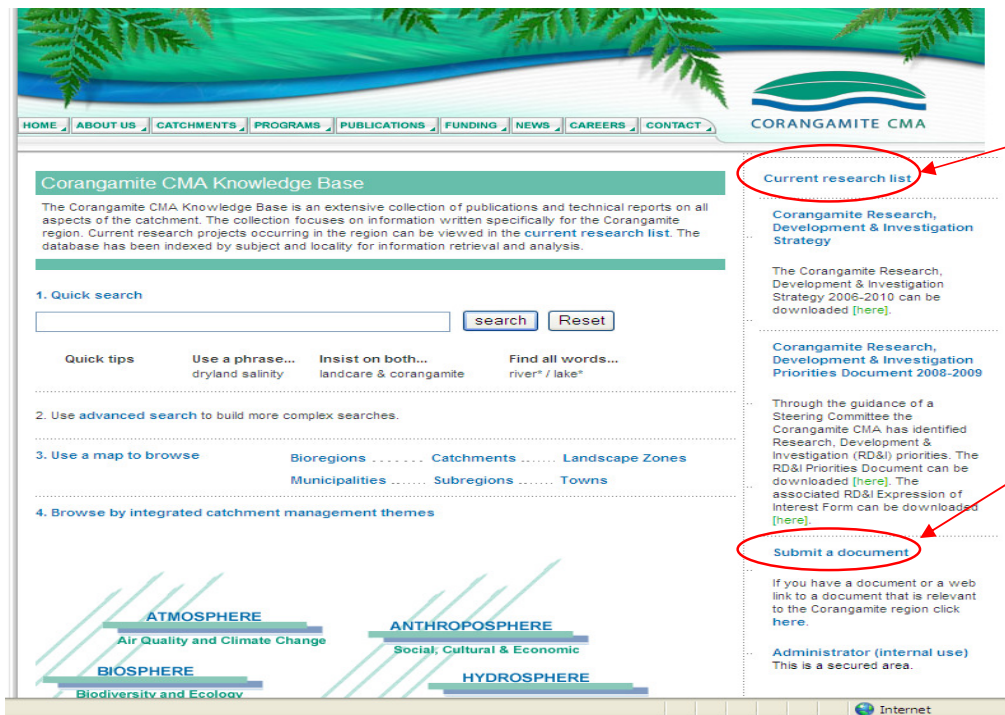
HOME | ABOUT US | CATCHMENTS | PROGRAMS | PUBLICATIONS | FUNDING | NEWS | CAREERS | CONTACT

CORANGAMITE CMA

Corangamite CMA Knowledge Base

The Corangamite CMA Knowledge Base is an extensive collection of publications and technical reports on all aspects of the catchment. The collection focuses on information written specifically for the Corangamite region. Current research projects occurring in the region can be viewed in the current research list. The database has been indexed by subject and locality for information retrieval and analysis.

1. Quick search

search Reset

Quick tips
Use a phrase... dryland salinity
Insist on both... landcare & corangamite
Find all words... river* / lake*

2. Use advanced search to build more complex searches.

3. Use a map to browse
Bioregions ....... Catchments ...... Landscape Zones
Municipalities ...... Subregions ...... Towns

4. Browse by integrated catchment management themes

ATMOSPHERE
Air Quality and Climate Change

ANTHROPOSPHERE
Social, Cultural & Economic

BIOSPHERE
Biodiversity and Ecology

HYDROSPHERE

Current research list

Corangamite Research, Development & Investigation Strategy

The Corangamite Research, Development & Investigation Strategy 2006-2010 can be downloaded [here].

Corangamite Research, Development & Investigation Priorities Document 2008-2009

Through the guidance of a Steering Committee the Corangamite CMA has identified Research, Development & Investigation (RD&I) priorities. The RD&I Priorities Document can be downloaded [here]. The associated RD&I Expression of Interest Form can be downloaded [here].

Submit a document

If you have a document or a web link to a document that is relevant to the Corangamite region click here.

Administrator (internal use)
This is a secured area.

Internet